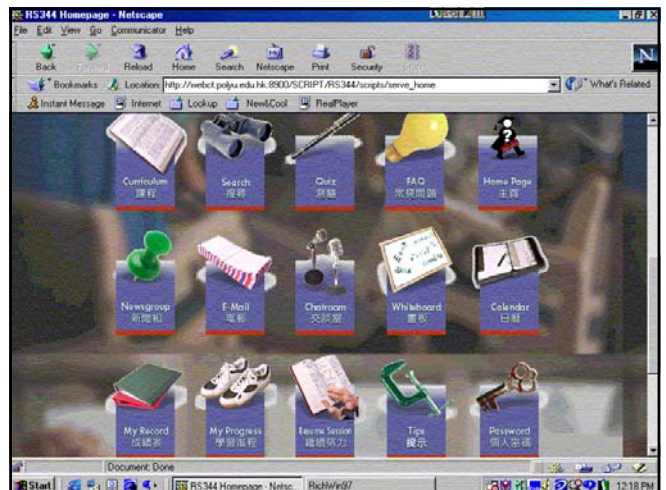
RS344 Homepage - Netscape

File Edit View Go Communicator Help

Back Forward Reload Home Search Netscape Print Security Stop

Bookmarks Location: http://webct.polyu.edu.hk:8900/SCRIPT/RS344/scripts/serve_home What's Related

Instant Message Internet Lookup New&Cool RealPlayer

Curriculum 課程

Search 搜尋

Quiz 測驗

FAQ 常見問題

Home Page 主頁

Newsgroup 新聞組

E-Mail 電郵

Chatroom 交談室

Whiteboard 畫板

Calendar 日曆

My Record 成績表

My Progress 學習進程

Resume Session 繼續努力

Tips 提示

Password 個人密碼

Document: Done

Start RS344 Homepage - Netsc... RichWin97 12:18 PM